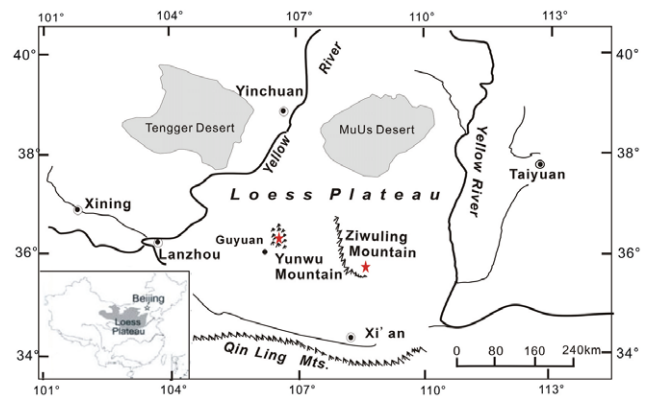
101° 104° 107° 110° 113°

40° 40°

38° 38°

36° 36°

34° 34°

101° 104° 107° 110° 113°

Yinchuan

Yellow River

Tengger Desert

MuUs Desert

Yellow River

Taiyuan

Xining

Loess Plateau

Guyuan

Ziwuling Mountain

Lanzhou

Yunwu Mountain

Beijing

Loess Plateau

Xi' an

Qin Ling Mts.

0 80 160 240km